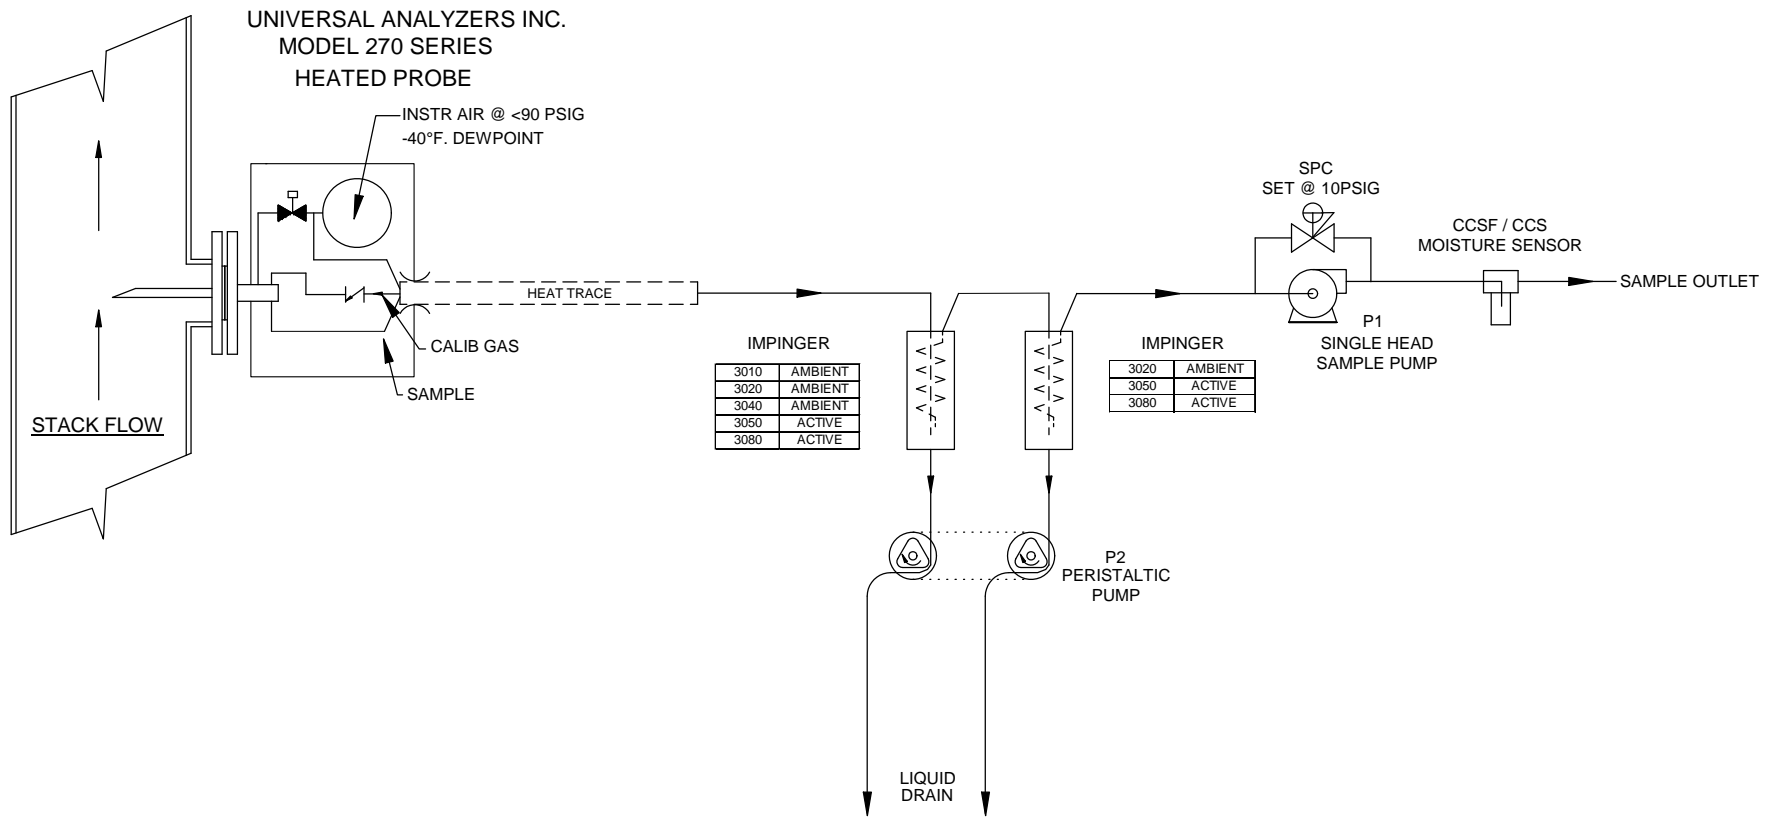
UNIVERSAL ANALYZERS INC.
MODEL 270 SERIES
HEATED PROBE

INSTR AIR @ <90 PSIG
-40°F. DEWPOINT

STACK FLOW

HEAT TRACE

CALIB GAS

SAMPLE

IMPINGER

| 3010 | AMBIENT |
|---|---|
| 3020 | AMBIENT |
| 3040 | AMBIENT |
| 3050 | ACTIVE |
| 3080 | ACTIVE |

IMPINGER

| 3020 | AMBIENT |
|---|---|
| 3050 | ACTIVE |
| 3080 | ACTIVE |

SPC
SET @ 10PSIG

CCSF / CCS
MOISTURE SENSOR

SAMPLE OUTLET

P1
SINGLE HEAD
SAMPLE PUMP

P2
PERISTALTIC
PUMP

LIQUID
DRAIN